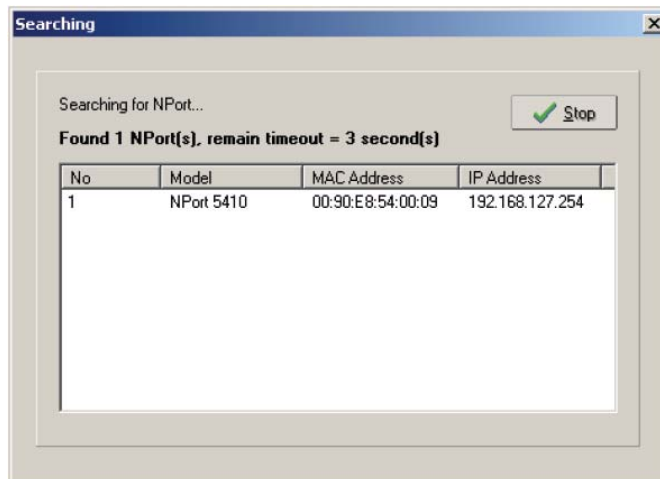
Searching

Searching for NPort...

Stop

Found 1 NPort(s), remain timeout = 3 second(s)

| No | Model | MAC Address | IP Address |
|---|---|---|---|
| 1 | NPort 5410 | 00:90:E8:54:00:09 | 192.168.127.254 |